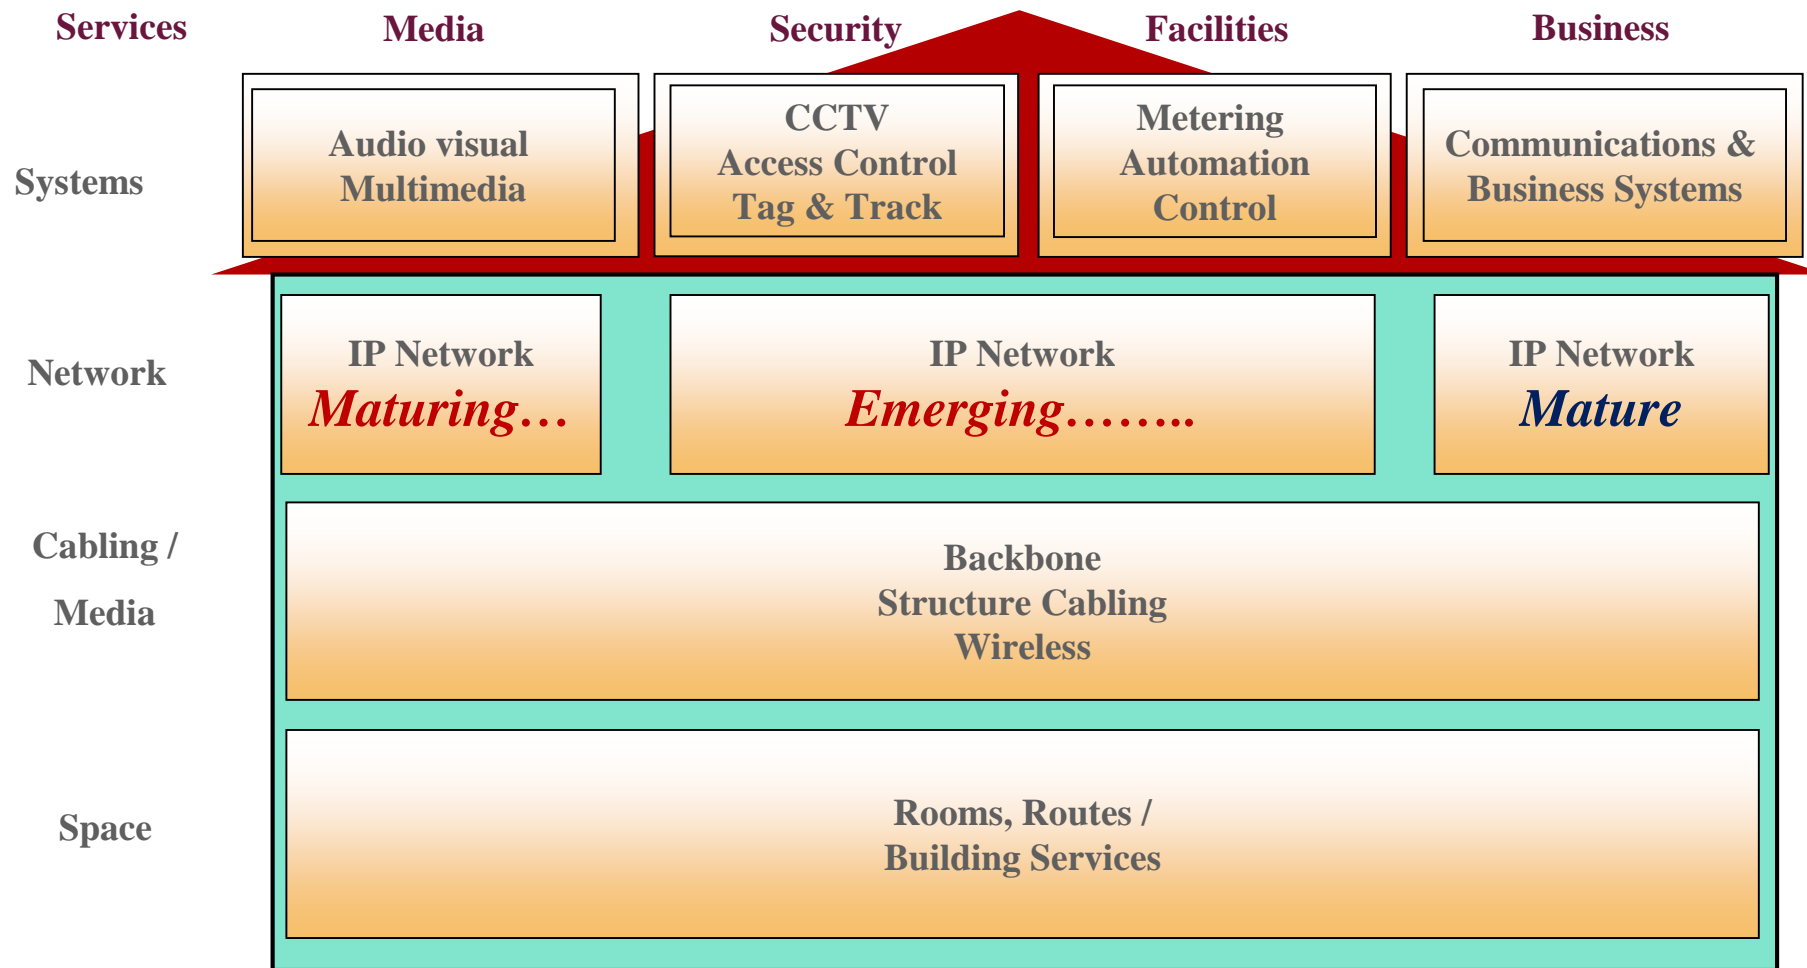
Services Media Security Facilities Business

Systems

Audio visual
Multimedia

CCTV
Access Control
Tag & Track

Metering
Automation
Control

Communications &
Business Systems

Network

IP Network
Maturing…

IP Network
Emerging……..

IP Network
Mature

Cabling / Media

Backbone
Structure Cabling
Wireless

Space

Rooms, Routes /
Building Services